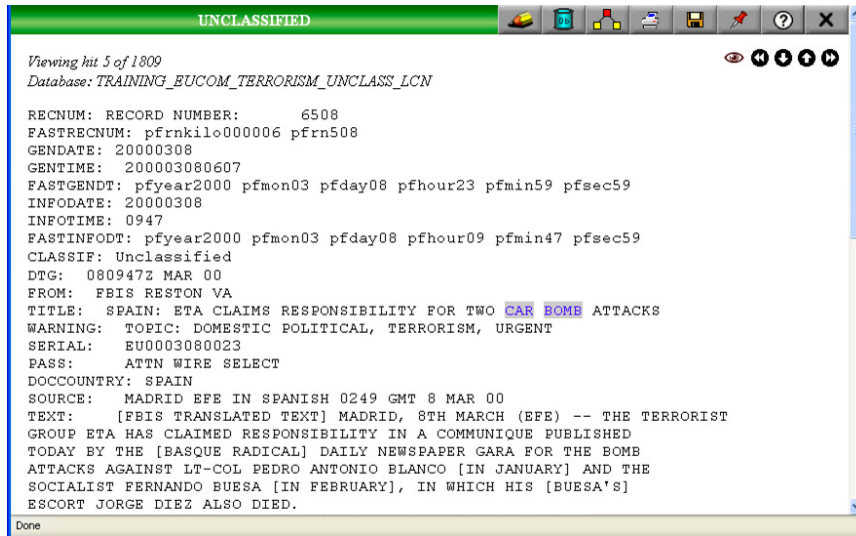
UNCLASSIFIED

Viewing hit 5 of 1809
Database: TRAINING_EUCOM_TERRORISM_UNCLASS_LCN

RECNUM: RECORD NUMBER: 6508
FASTRECNUM: pfrnkilo000006 pfrn508
GENDATE: 20000308
GENTIME: 200003080607
FASTGENDT: pfyear2000 pfmon03 pfday08 pfhour23 pfmin59 pfsec59
INFODATE: 20000308
INFOTIME: 0947
FASTINFODT: pfyear2000 pfmon03 pfday08 pfhour09 pfmin47 pfsec59
CLASSIF: Unclassified
DTG: 080947Z MAR 00
FROM: FBIS RESTON VA
TITLE: SPAIN: ETA CLAIMS RESPONSIBILITY FOR TWO CAR BOMB ATTACKS
WARNING: TOPIC: DOMESTIC POLITICAL, TERRORISM, URGENT
SERIAL: EU0003080023
PASS: ATTN WIRE SELECT
DOCCOUNTRY: SPAIN
SOURCE: MADRID EFE IN SPANISH 0249 GMT 8 MAR 00
TEXT: [FBIS TRANSLATED TEXT] MADRID, 8TH MARCH (EFE) -- THE TERRORIST GROUP ETA HAS CLAIMED RESPONSIBILITY IN A COMMUNIQUE PUBLISHED TODAY BY THE [BASQUE RADICAL] DAILY NEWSPAPER GARA FOR THE BOMB ATTACKS AGAINST LT-COL PEDRO ANTONIO BLANCO [IN JANUARY] AND THE SOCIALIST FERNANDO BUESA [IN FEBRUARY], IN WHICH HIS [BUESA'S] ESCORT JORGE DIEZ ALSO DIED.

Done